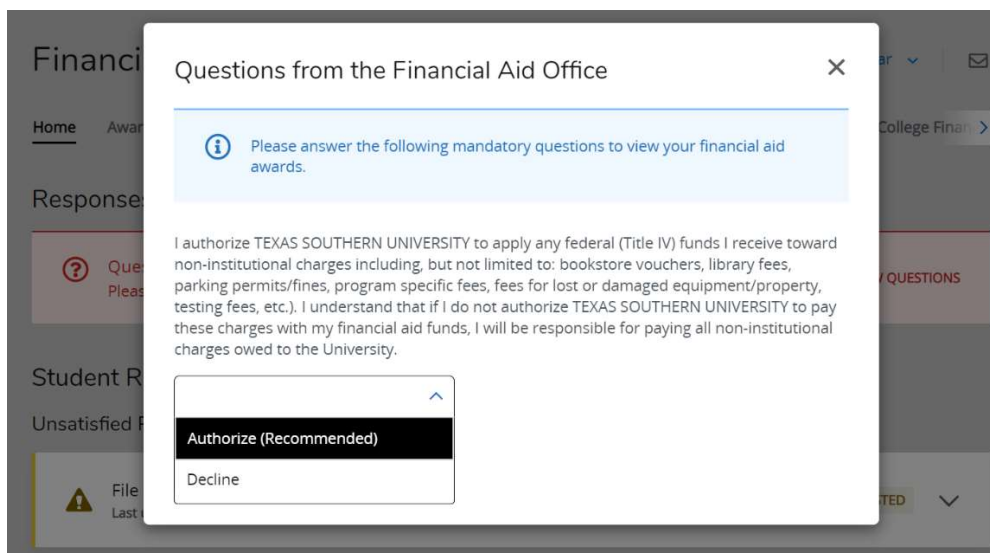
Financi

Home Awar

Response

Que
Pleas

Student R

Unsatisfied R

File
Last

ar

College Finan

QUESTIONS

TED

Questions from the Financial Aid Office

Please answer the following mandatory questions to view your financial aid awards.

I authorize TEXAS SOUTHERN UNIVERSITY to apply any federal (Title IV) funds I receive toward non-institutional charges including, but not limited to: bookstore vouchers, library fees, parking permits/fines, program specific fees, fees for lost or damaged equipment/property, testing fees, etc.). I understand that if I do not authorize TEXAS SOUTHERN UNIVERSITY to pay these charges with my financial aid funds, I will be responsible for paying all non-institutional charges owed to the University.

Authorize (Recommended)

Decline